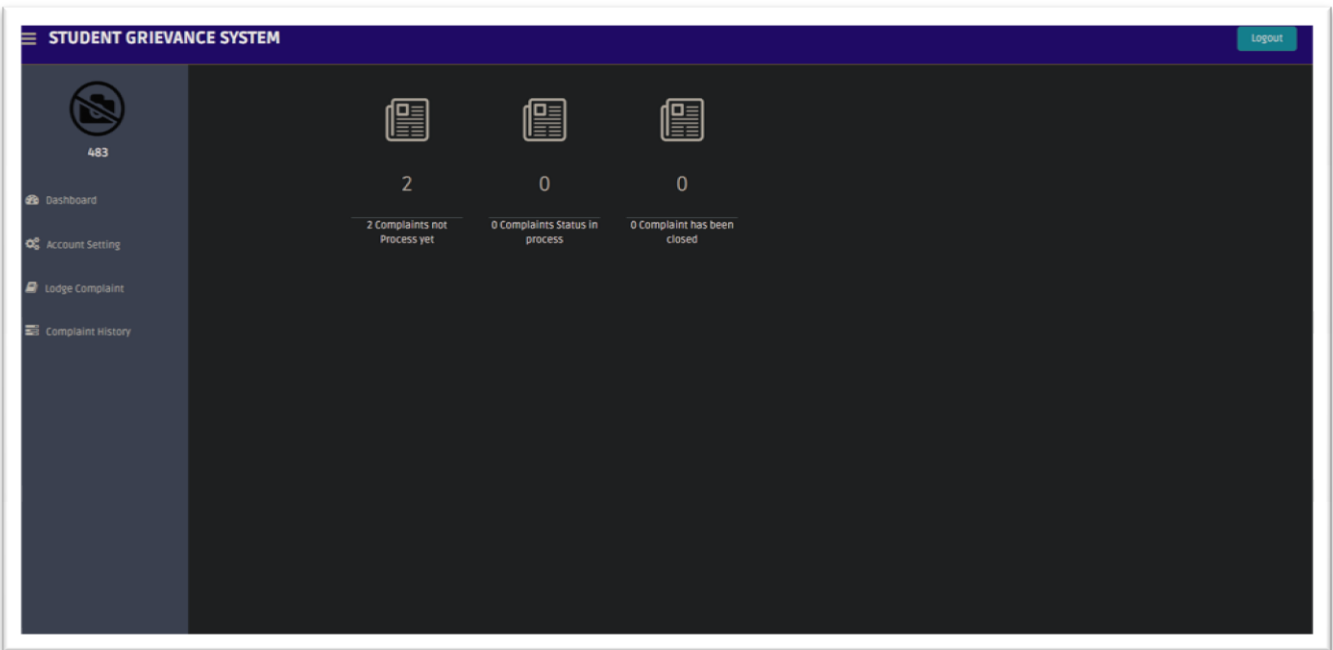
STUDENT GRIEVANCE SYSTEM

Logout

483

Dashboard

Account Setting

Lodge Complaint

Complaint History

2

2 Complaints not Process yet

0

0 Complaints Status in process

0

0 Complaint has been closed